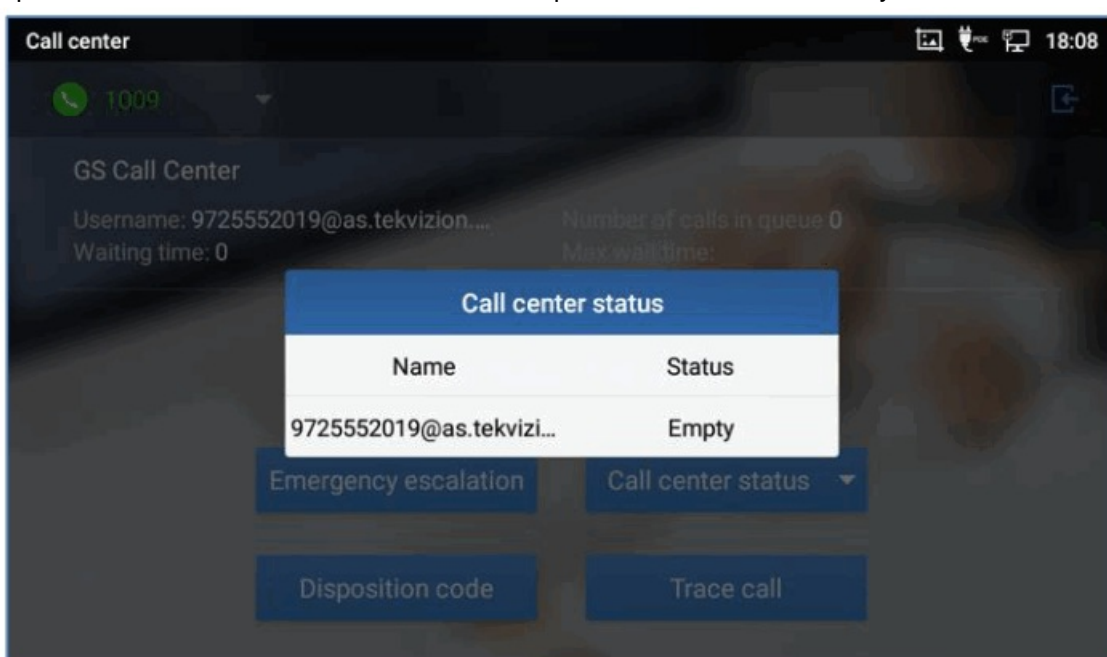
Call center

18:08

1009

GS Call Center

Username: 9725552019@as.tekvizion....
Waiting time: 0

Number of calls in queue 0
Max wait time:

Call center status

| Name | Status |
|---|---|
| 9725552019@as.tekvizi... | Empty |

Emergency escalation

Call center status

Disposition code

Trace call